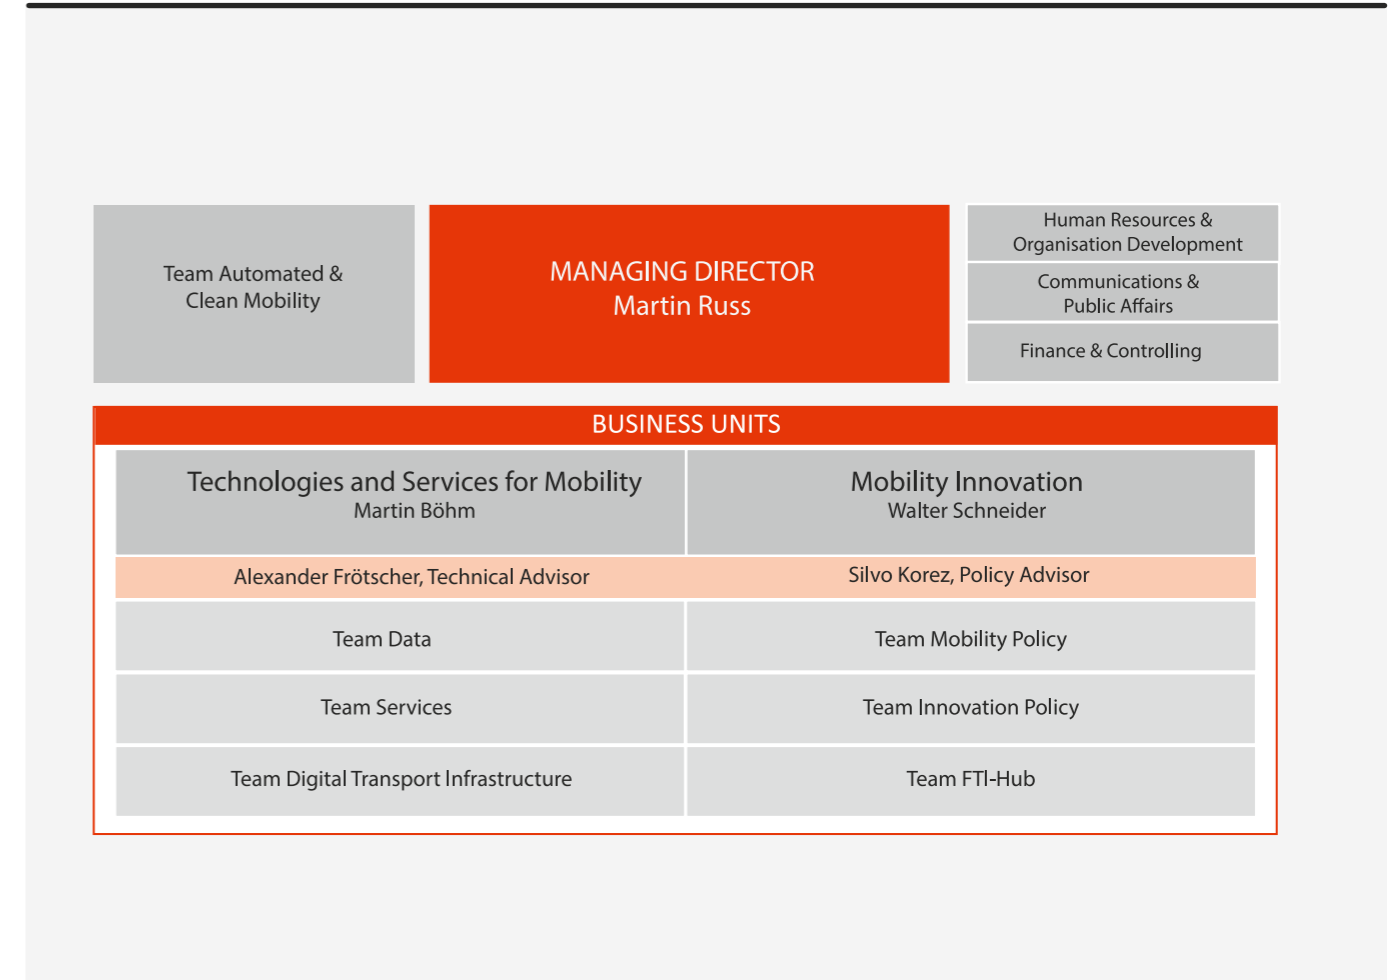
Team Automated & Clean Mobility

MANAGING DIRECTOR
Martin Russ

Human Resources & Organisation Development

Communications & Public Affairs

Finance & Controlling

BUSINESS UNITS

Technologies and Services for Mobility
Martin Böhm

Mobility Innovation
Walter Schneider

Alexander Frötscher, Technical Advisor

Silvo Korez, Policy Advisor

Team Data

Team Mobility Policy

Team Services

Team Innovation Policy

Team Digital Transport Infrastructure

Team FTI-Hub